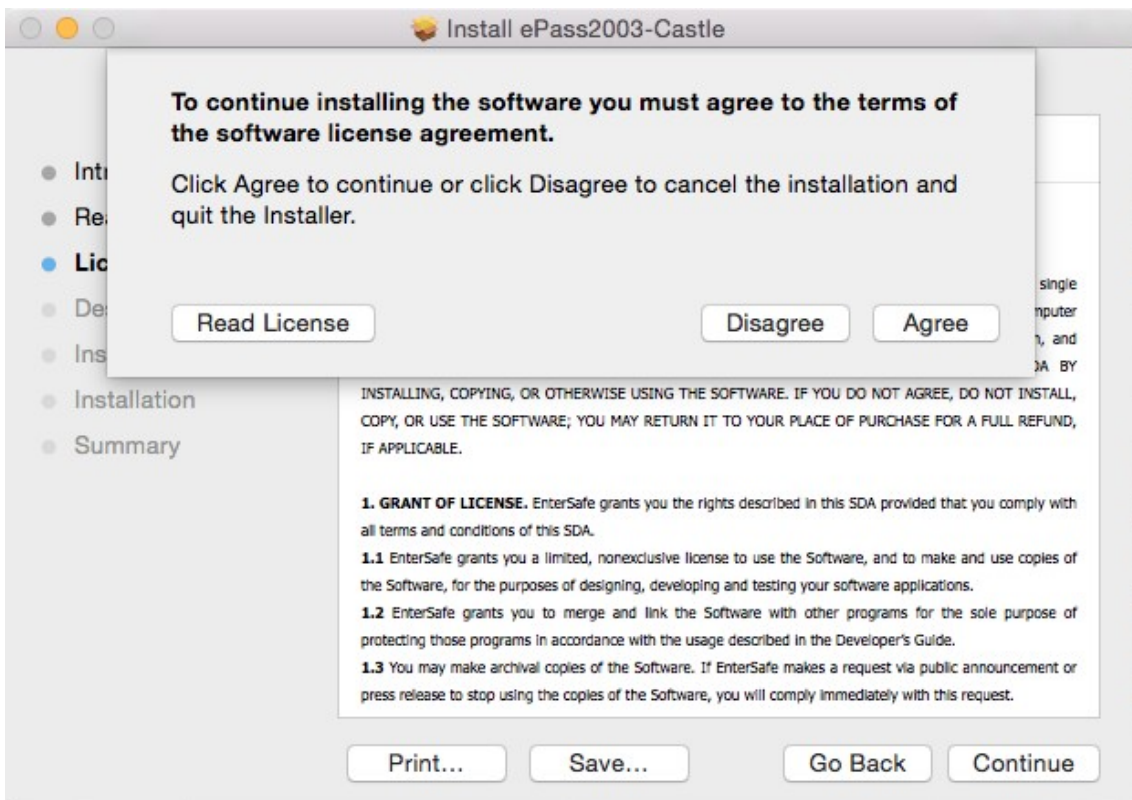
Install ePass2003-Castle

To continue installing the software you must agree to the terms of the software license agreement.

Click Agree to continue or click Disagree to cancel the installation and quit the Installer.

Read License

Disagree

Agree

Intr
Re
Lic
De
Ins
Installation
Summary

single
mputer
n, and
DA BY
INSTALLING, COPYING, OR OTHERWISE USING THE SOFTWARE. IF YOU DO NOT AGREE, DO NOT INSTALL, COPY, OR USE THE SOFTWARE; YOU MAY RETURN IT TO YOUR PLACE OF PURCHASE FOR A FULL REFUND, IF APPLICABLE.

1. GRANT OF LICENSE. EnterSafe grants you the rights described in this SDA provided that you comply with all terms and conditions of this SDA.
1.1 EnterSafe grants you a limited, nonexclusive license to use the Software, and to make and use copies of the Software, for the purposes of designing, developing and testing your software applications.
1.2 EnterSafe grants you to merge and link the Software with other programs for the sole purpose of protecting those programs in accordance with the usage described in the Developer's Guide.
1.3 You may make archival copies of the Software. If EnterSafe makes a request via public announcement or press release to stop using the copies of the Software, you will comply immediately with this request.

Print...
Save...
Go Back
Continue